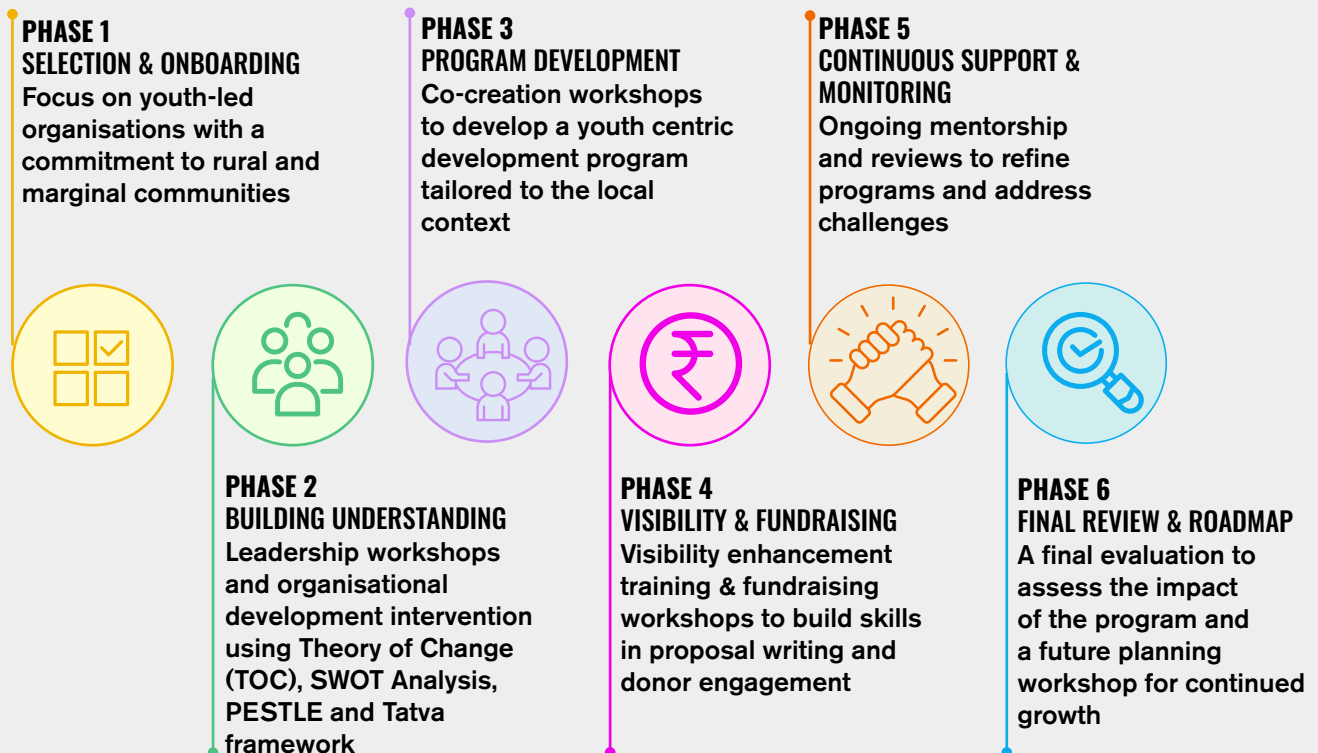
PHASE 1
SELECTION & ONBOARDING
Focus on youth-led organisations with a commitment to rural and marginal communities

PHASE 3
PROGRAM DEVELOPMENT
Co-creation workshops to develop a youth centric development program tailored to the local context

PHASE 5
CONTINUOUS SUPPORT & MONITORING
Ongoing mentorship and reviews to refine programs and address challenges

PHASE 2
BUILDING UNDERSTANDING
Leadership workshops and organisational development intervention using Theory of Change (TOC), SWOT Analysis, PESTLE and Tatva framework

PHASE 4
VISIBILITY & FUNDRAISING
Visibility enhancement training & fundraising workshops to build skills in proposal writing and donor engagement

PHASE 6
FINAL REVIEW & ROADMAP
A final evaluation to assess the impact of the program and a future planning workshop for continued growth